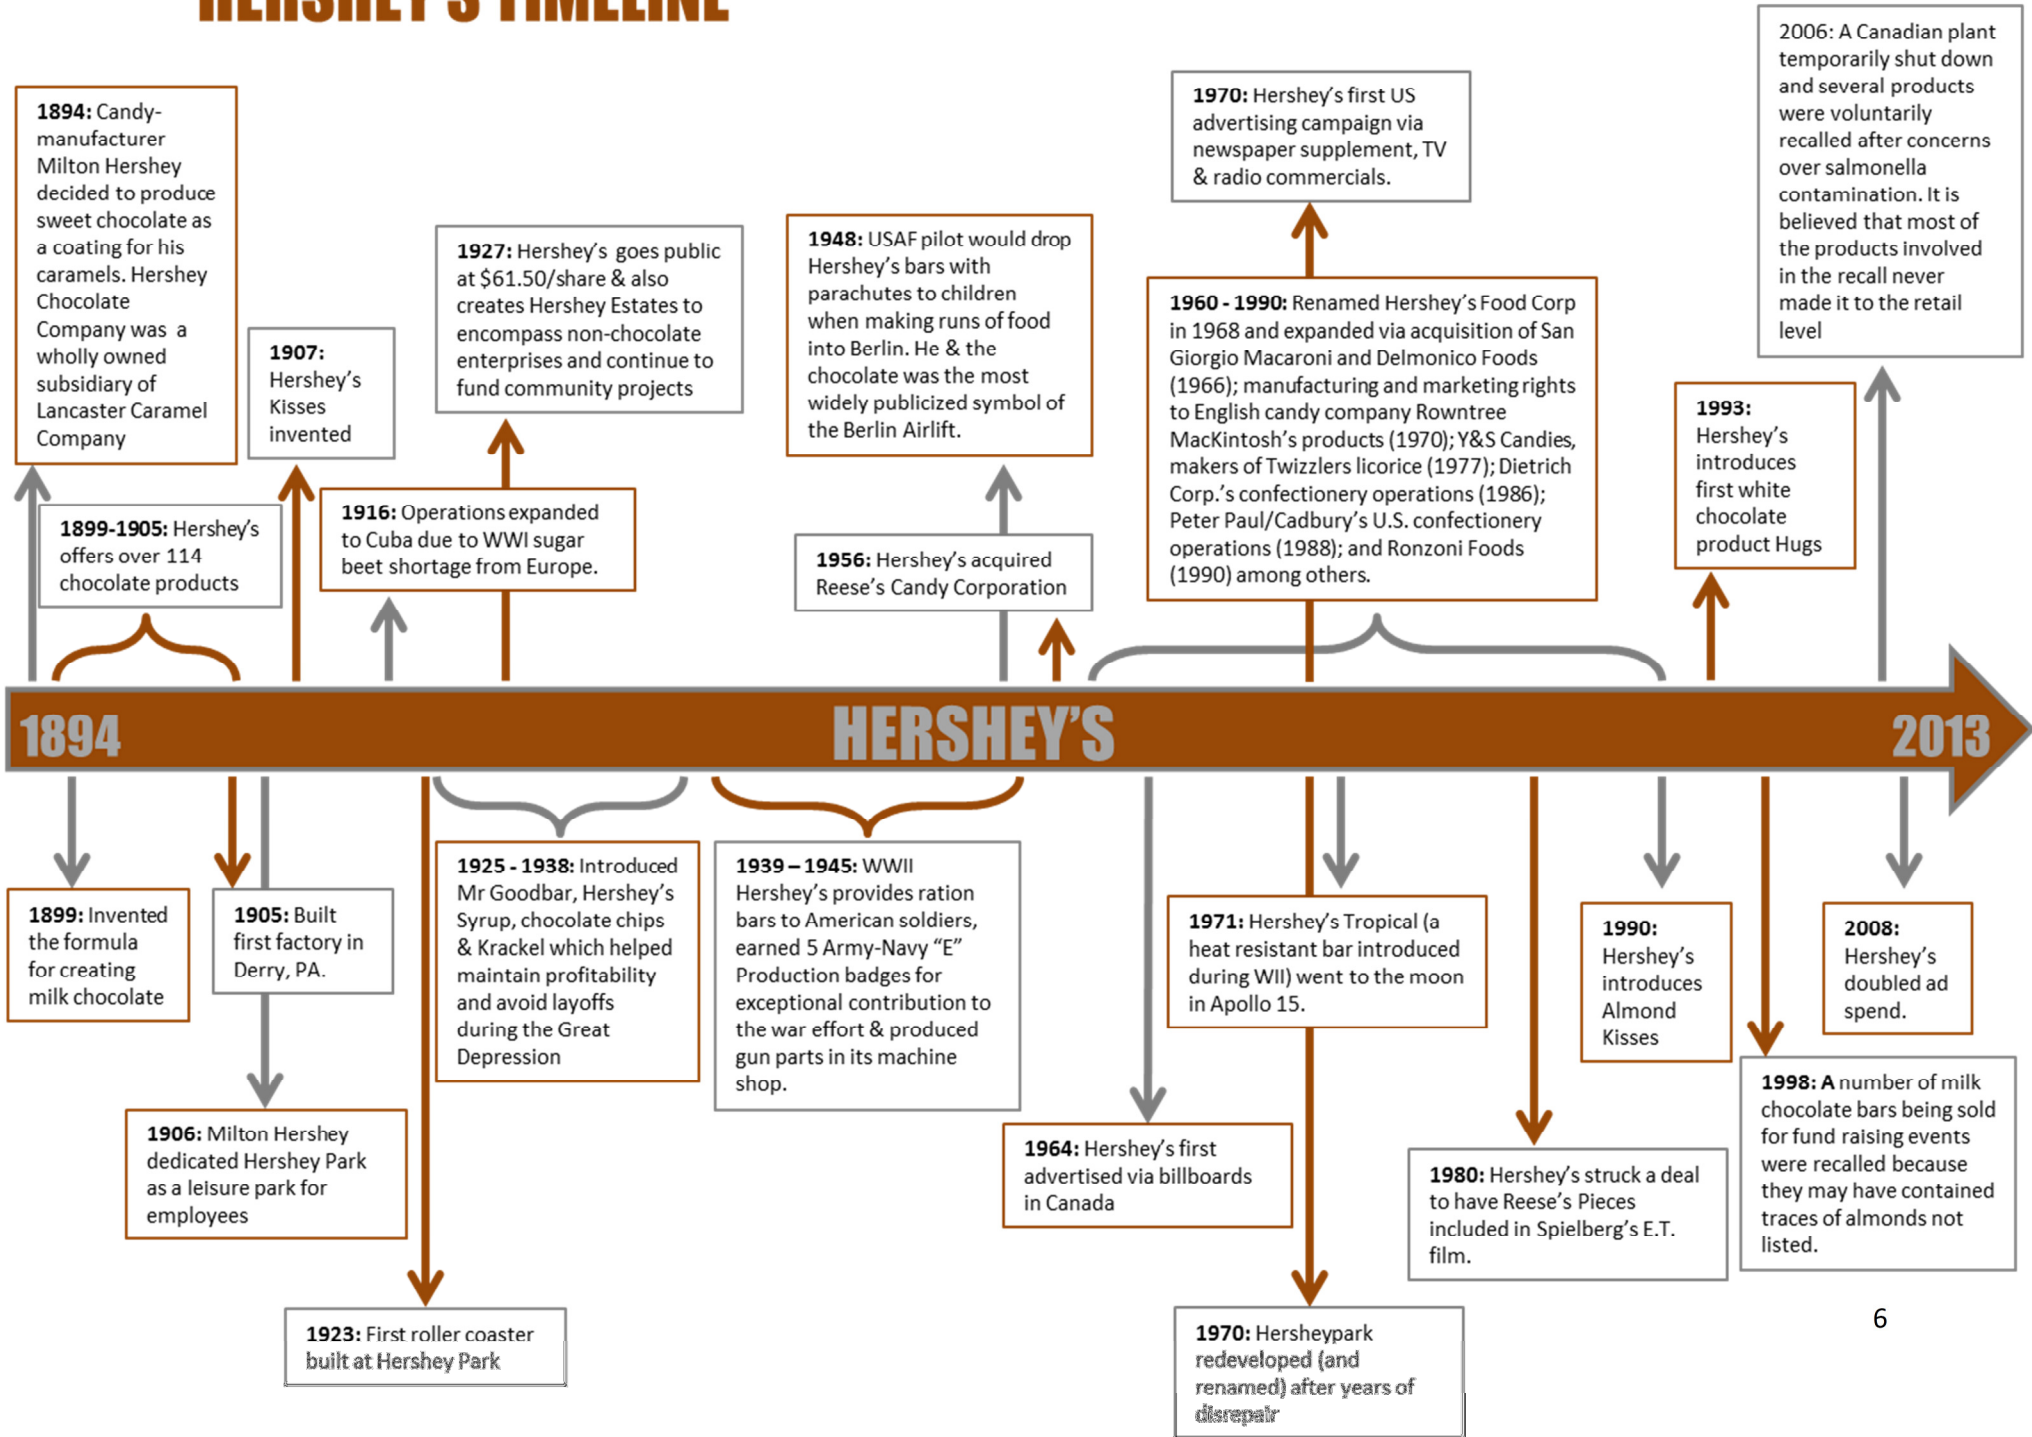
HERSHEY'S TIMELINE

**1894:** Candy-manufacturer Milton Hershey decided to produce sweet chocolate as a coating for his caramels. Hershey Chocolate Company was a wholly owned subsidiary of Lancaster Caramel Company

**1907:** Hershey's Kisses invented

**1927:** Hershey's goes public at $61.50/share & also creates Hershey Estates to encompass non-chocolate enterprises and continue to fund community projects

**1948:** USAF pilot would drop Hershey's bars with parachutes to children when making runs of food into Berlin. He & the chocolate was the most widely publicized symbol of the Berlin Airlift.

**1970:** Hershey's first US advertising campaign via newspaper supplement, TV & radio commercials.

2006: A Canadian plant temporarily shut down and several products were voluntarily recalled after concerns over salmonella contamination. It is believed that most of the products involved in the recall never made it to the retail level

**1960 - 1990:** Renamed Hershey's Food Corp in 1968 and expanded via acquisition of San Giorgio Macaroni and Delmonico Foods (1966); manufacturing and marketing rights to English candy company Rowntree MacKintosh's products (1970); Y&S Candies, makers of Twizzlers licorice (1977); Dietrich Corp.'s confectionery operations (1986); Peter Paul/Cadbury's U.S. confectionery operations (1988); and Ronzoni Foods (1990) among others.

**1993:** Hershey's introduces first white chocolate product Hugs

**1899-1905:** Hershey's offers over 114 chocolate products

**1916:** Operations expanded to Cuba due to WWI sugar beet shortage from Europe.

**1956:** Hershey's acquired Reese's Candy Corporation

1894 HERSHEY'S 2013

**1899:** Invented the formula for creating milk chocolate

**1905:** Built first factory in Derry, PA.

**1925 - 1938:** Introduced Mr Goodbar, Hershey's Syrup, chocolate chips & Krackel which helped maintain profitability and avoid layoffs during the Great Depression

**1939 – 1945:** WWII Hershey's provides ration bars to American soldiers, earned 5 Army-Navy "E" Production badges for exceptional contribution to the war effort & produced gun parts in its machine shop.

**1971:** Hershey's Tropical (a heat resistant bar introduced during WII) went to the moon in Apollo 15.

**1990:** Hershey's introduces Almond Kisses

**2008:** Hershey's doubled ad spend.

**1906:** Milton Hershey dedicated Hershey Park as a leisure park for employees

**1964:** Hershey's first advertised via billboards in Canada

**1980:** Hershey's struck a deal to have Reese's Pieces included in Spielberg's E.T. film.

**1998: A** number of milk chocolate bars being sold for fund raising events were recalled because they may have contained traces of almonds not listed.

**1923:** First roller coaster built at Hershey Park

**1970:** Hersheypark redeveloped (and renamed) after years of disrepair

6